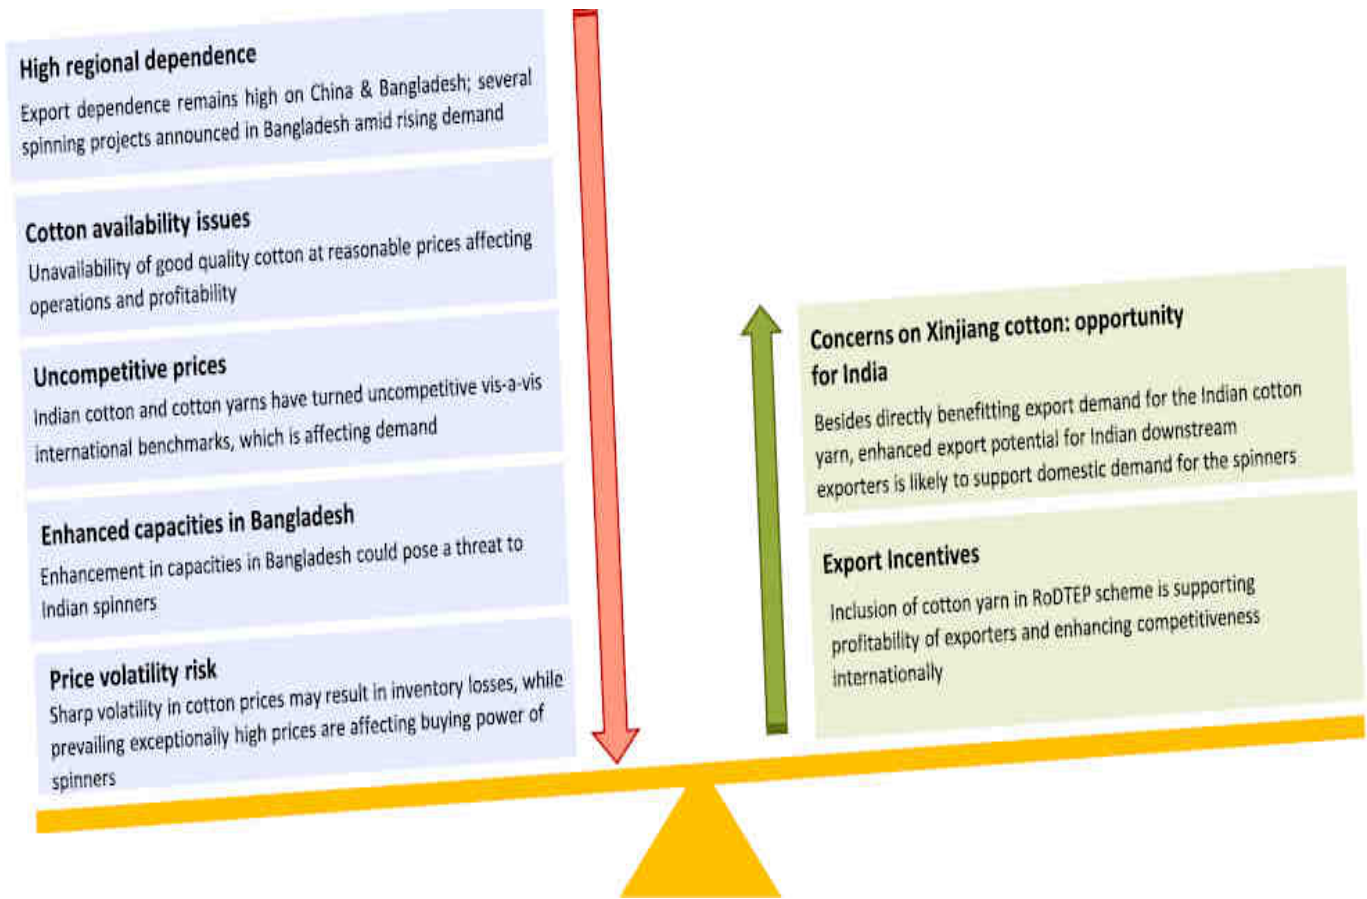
High regional dependence

Export dependence remains high on China & Bangladesh; several spinning projects announced in Bangladesh amid rising demand

Cotton availability issues

Unavailability of good quality cotton at reasonable prices affecting operations and profitability

Uncompetitive prices

Indian cotton and cotton yarns have turned uncompetitive vis-a-vis international benchmarks, which is affecting demand

Enhanced capacities in Bangladesh

Enhancement in capacities in Bangladesh could pose a threat to Indian spinners

Price volatility risk

Sharp volatility in cotton prices may result in inventory losses, while prevailing exceptionally high prices are affecting buying power of spinners

Concerns on Xinjiang cotton: opportunity for India

Besides directly benefitting export demand for the Indian cotton yarn, enhanced export potential for Indian downstream exporters is likely to support domestic demand for the spinners

Export Incentives

Inclusion of cotton yarn in RoDTEP scheme is supporting profitability of exporters and enhancing competitiveness internationally